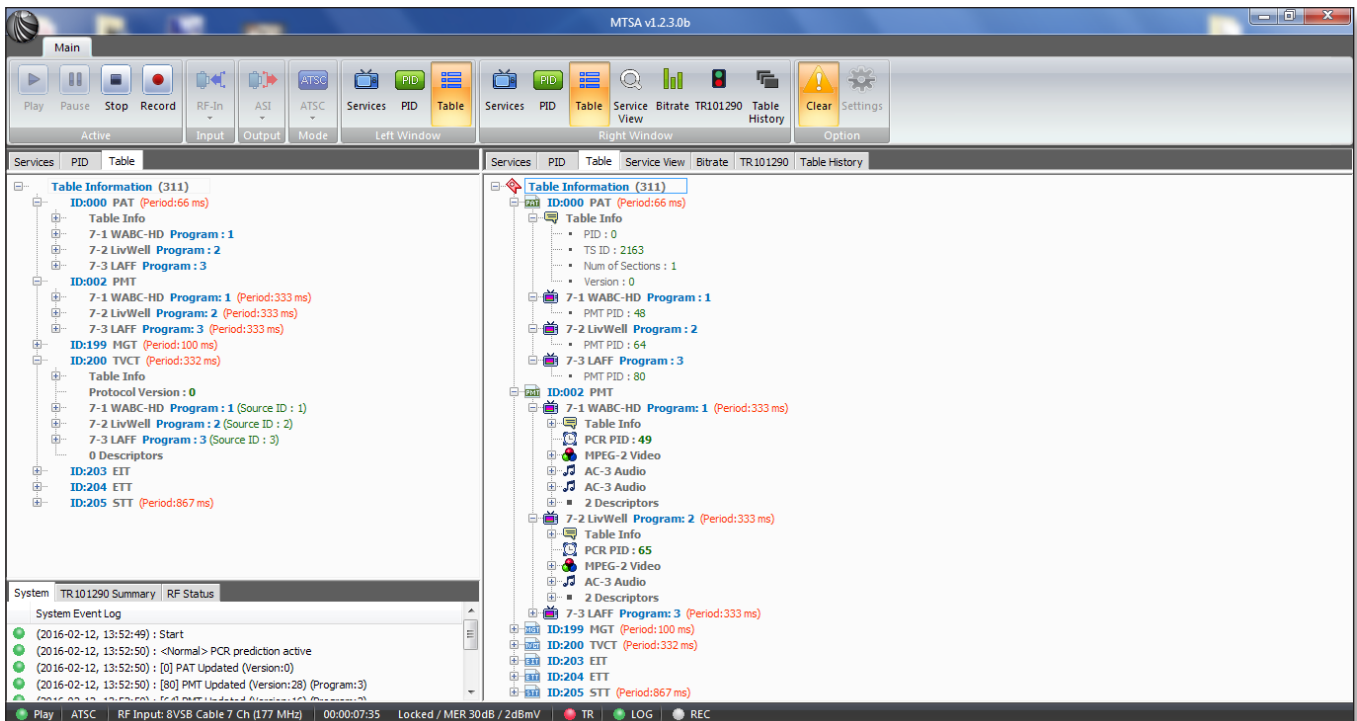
MTSA v1.2.3.0b

Main

Play Pause Stop Record
Active
RF-In
Input
ASI
Output
ATSC
ATSC
Mode
Services PID Table
Left Window
Services PID Table Service View Bitrate TR101290 Table History
Right Window
Clear Settings
Option

Services PID Table

Table Information (311)
ID:000 PAT (Period:66 ms)
Table Info
7-1 WABC-HD Program : 1
7-2 LivWell Program : 2
7-3 LAFF Program : 3
ID:002 PMT
7-1 WABC-HD Program: 1 (Period:333 ms)
7-2 LivWell Program: 2 (Period:333 ms)
7-3 LAFF Program: 3 (Period:333 ms)
ID:199 MGT (Period:100 ms)
ID:200 TVCT (Period:332 ms)
Table Info
Protocol Version : 0
7-1 WABC-HD Program : 1 (Source ID : 1)
7-2 LivWell Program : 2 (Source ID : 2)
7-3 LAFF Program : 3 (Source ID : 3)
0 Descriptors
ID:203 EIT
ID:204 ETT
ID:205 STT (Period:867 ms)

System TR101290 Summary RF Status
System Event Log
(2016-02-12, 13:52:49) : Start
(2016-02-12, 13:52:50) : <Normal> PCR prediction active
(2016-02-12, 13:52:50) : [0] PAT Updated (Version:0)
(2016-02-12, 13:52:50) : [80] PMT Updated (Version:28) (Program:3)
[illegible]

Services PID Table Service View Bitrate TR101290 Table History

Table Information (311)
ID:000 PAT (Period:66 ms)
Table Info
PID : 0
TS ID : 2163
Num of Sections : 1
Version : 0
7-1 WABC-HD Program : 1
PMT PID : 48
7-2 LivWell Program : 2
PMT PID : 64
7-3 LAFF Program : 3
PMT PID : 80
ID:002 PMT
7-1 WABC-HD Program: 1 (Period:333 ms)
Table Info
PCR PID : 49
MPEG-2 Video
AC-3 Audio
AC-3 Audio
2 Descriptors
7-2 LivWell Program: 2 (Period:333 ms)
Table Info
PCR PID : 65
MPEG-2 Video
AC-3 Audio
2 Descriptors
7-3 LAFF Program: 3 (Period:333 ms)
ID:199 MGT (Period:100 ms)
ID:200 TVCT (Period:332 ms)
ID:203 EIT
ID:204 ETT
ID:205 STT (Period:867 ms)

Play | ATSC | RF Input: 8VSB Cable 7 Ch (177 MHz) | 00:00:07:35 | Locked / MER 30dB / 2dBmV | TR | LOG | REC